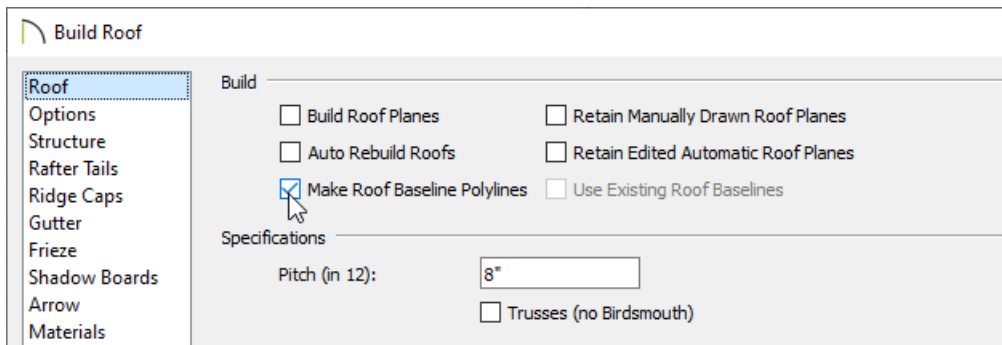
Build Roof

Roof
Options
Structure
Rafter Tails
Ridge Caps
Gutter
Frieze
Shadow Boards
Arrow
Materials

Build

Build Roof Planes
Retain Manually Drawn Roof Planes
Auto Rebuild Roofs
Retain Edited Automatic Roof Planes
Make Roof Baseline Polylines
Use Existing Roof Baselines

Specifications

Pitch (in 12): 8"

Trusses (no Birdsmouth)